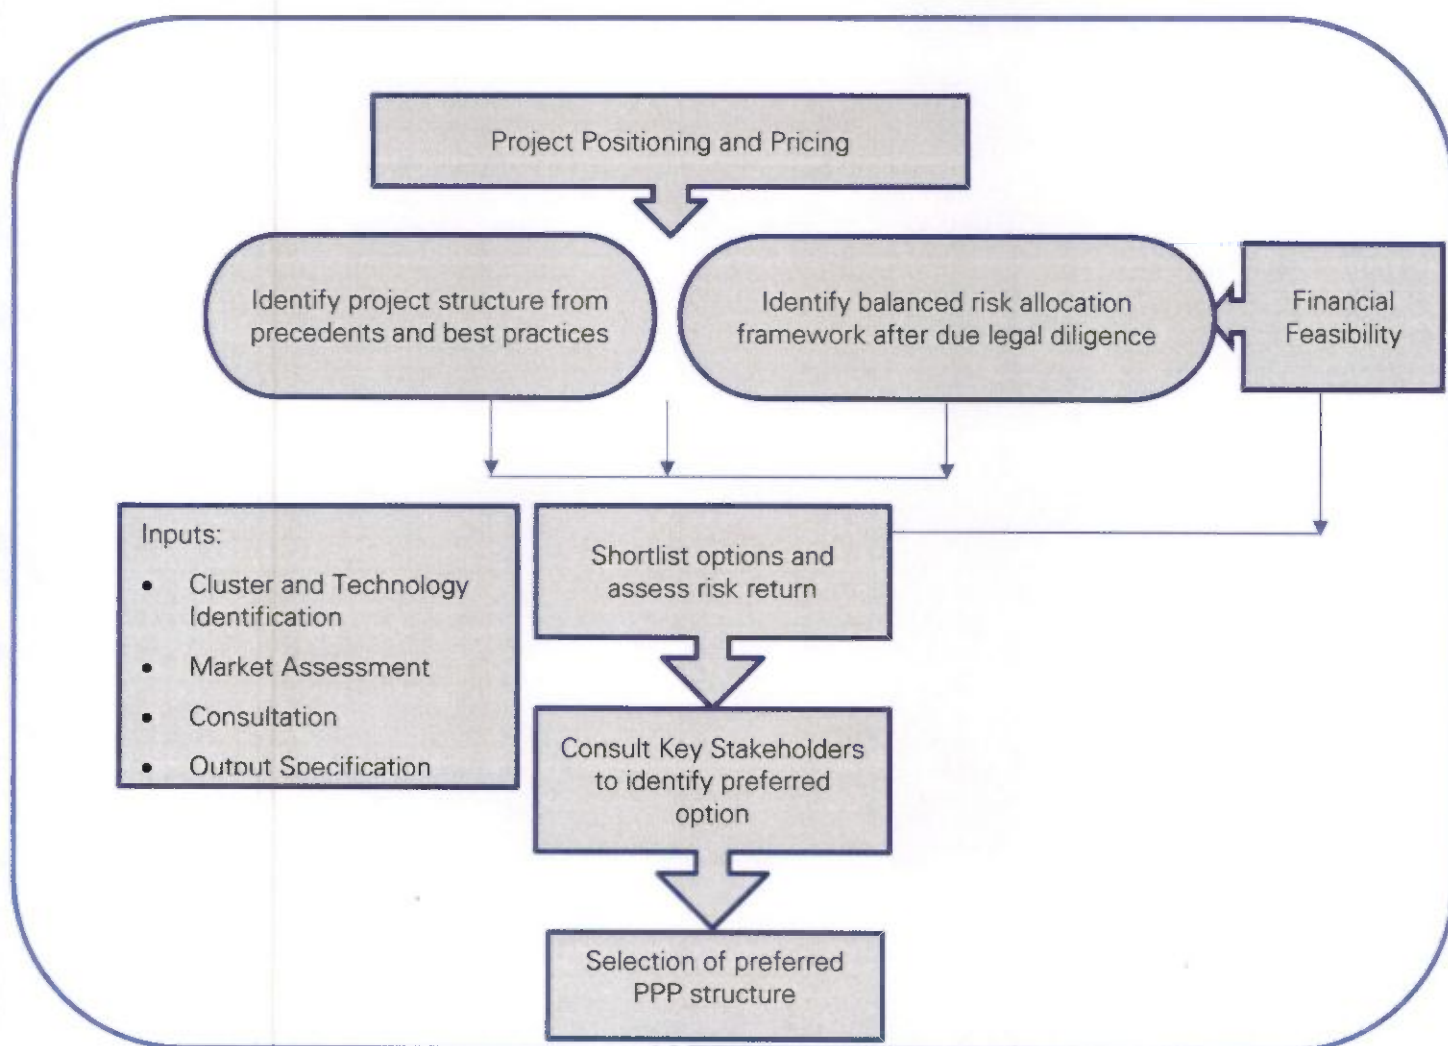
Project Positioning and Pricing

Identify project structure from precedents and best practices

Identify balanced risk allocation framework after due legal diligence

Financial Feasibility

Inputs:

- Cluster and Technology Identification
- Market Assessment
- Consultation
- Output Specification

Shortlist options and assess risk return

Consult Key Stakeholders to identify preferred option

Selection of preferred PPP structure